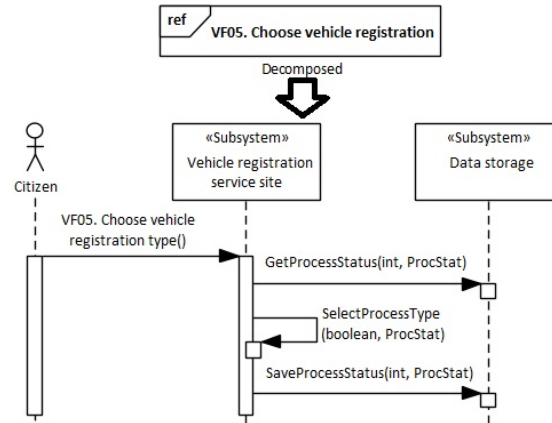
ref
VF05. Choose vehicle registration

Decomposed

Citizen

«Subsystem»
Vehicle registration service site

«Subsystem»
Data storage

VF05. Choose vehicle registration type()

GetProcessStatus(int, ProcStat)

SelectProcessType (boolean, ProcStat)

SaveProcessStatus(int, ProcStat)